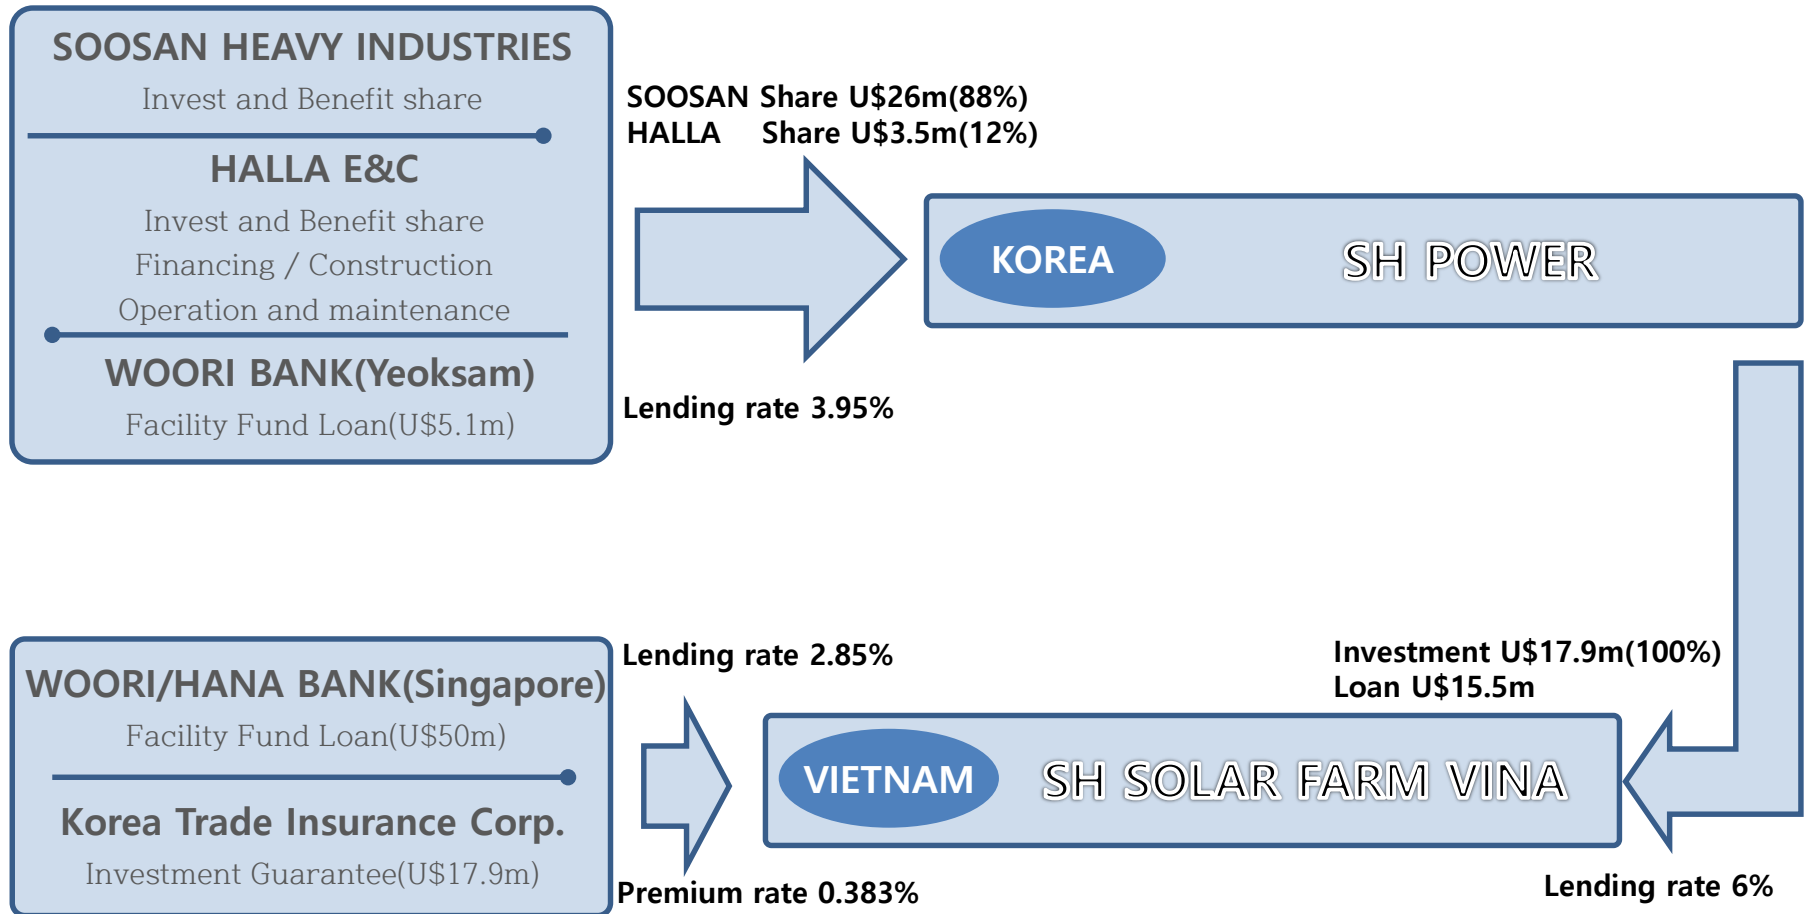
SOOSAN HEAVY INDUSTRIES
Invest and Benefit share

HALLA E&C
Invest and Benefit share
Financing / Construction
Operation and maintenance

WOORI BANK(Yeoksam)
Facility Fund Loan(U$5.1m)

SOOSAN Share U$26m(88%)
HALLA Share U$3.5m(12%)

KOREA

SH POWER

Lending rate 3.95%

WOORI/HANA BANK(Singapore)
Facility Fund Loan(U$50m)

Korea Trade Insurance Corp.
Investment Guarantee(U$17.9m)

Lending rate 2.85%

Investment U$17.9m(100%)
Loan U$15.5m

VIETNAM

SH SOLAR FARM VINA

Premium rate 0.383%

Lending rate 6%